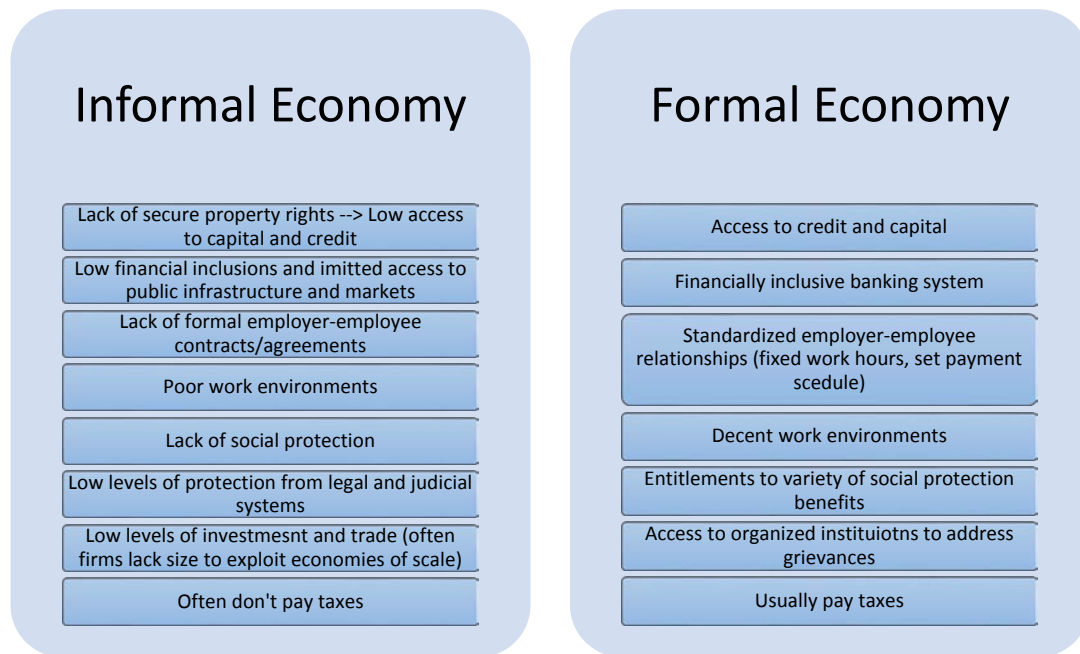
Informal Economy

Lack of secure property rights --> Low access to capital and credit

Low financial inclusions and imitted access to public infrastructure and markets

Lack of formal employer-employee contracts/agreements

Poor work environments

Lack of social protection

Low levels of protection from legal and judicial systems

Low levels of investmesnt and trade (often firms lack size to exploit economies of scale)

Often don't pay taxes

Formal Economy

Access to credit and capital

Financially inclusive banking system

Standardized employer-employee relationships (fixed work hours, set payment scedule)

Decent work environments

Entitlements to variety of social protection benefits

Access to organized instituiotns to address grievances

Usually pay taxes